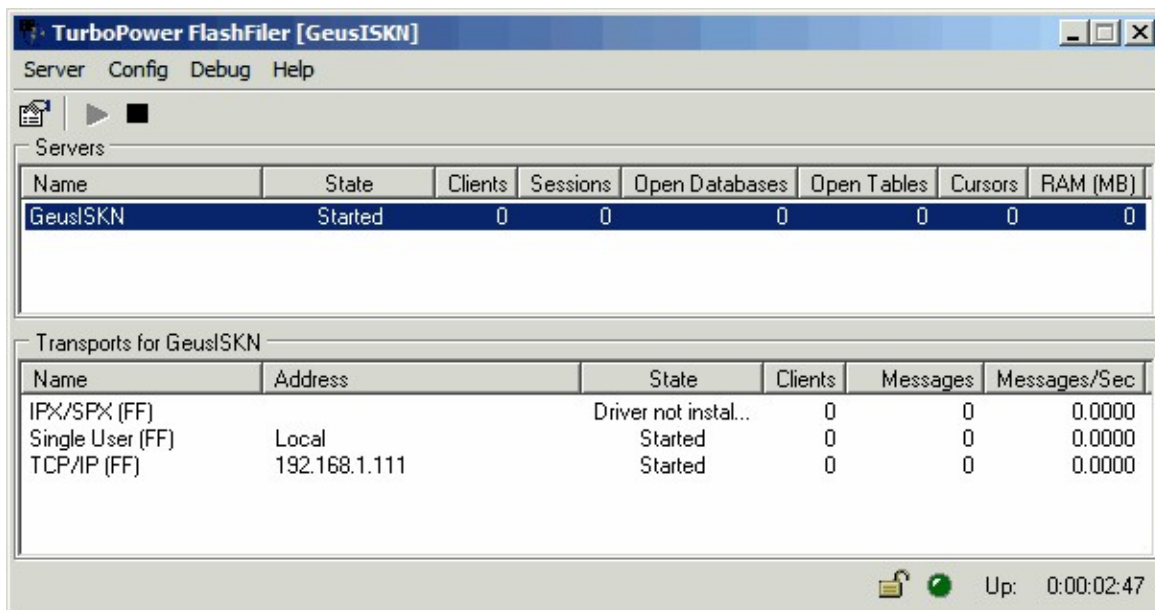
TurboPower FlashFiler [GeusISKN]

Server Config Debug Help

Servers

| Name | State | Clients | Sessions | Open Databases | Open Tables | Cursors | RAM (MB) |
|---|---|---|---|---|---|---|---|
| GeusISKN | Started | 0 | 0 | 0 | 0 | 0 | 0 |

Transports for GeusISKN

| Name | Address | State | Clients | Messages | Messages/Sec |
|---|---|---|---|---|---|
| IPX/SPX (FF) | | Driver not instal... | 0 | 0 | 0.0000 |
| Single User (FF) | Local | Started | 0 | 0 | 0.0000 |
| TCP/IP (FF) | 192.168.1.111 | Started | 0 | 0 | 0.0000 |

Up: 0:00:02:47